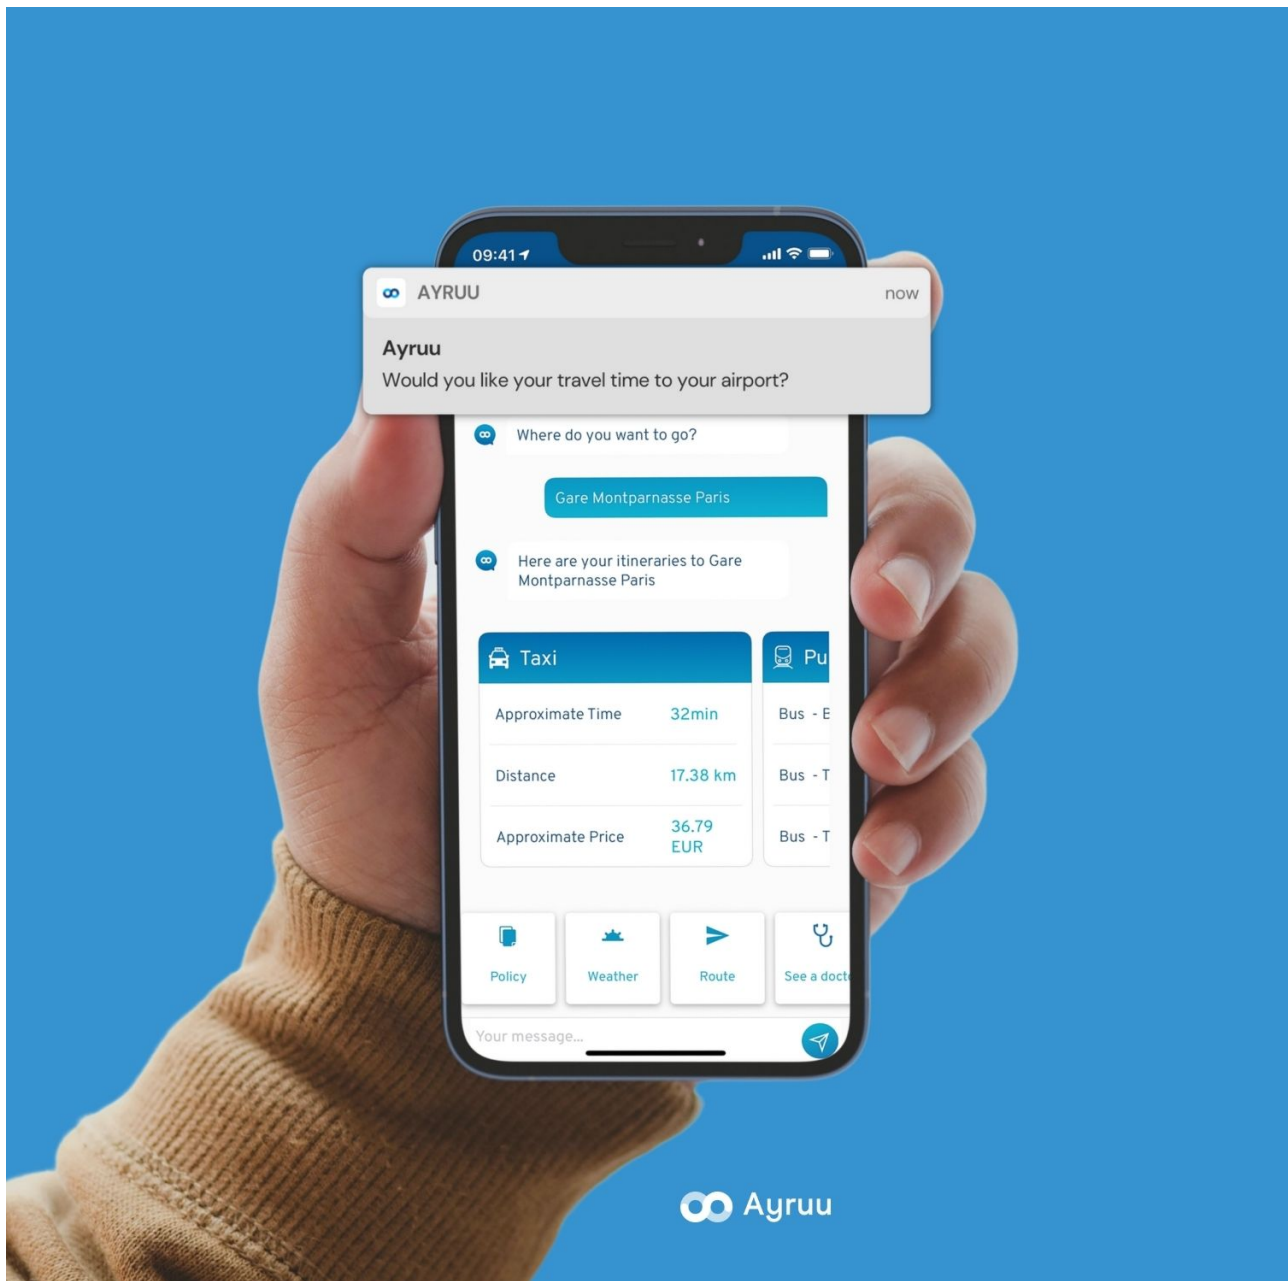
09:41

AYRUU now

Ayruu
Would you like your travel time to your airport?

Where do you want to go?

Gare Montparnasse Paris

Here are your itineraries to Gare Montparnasse Paris

Taxi

| Approximate Time | 32min |
|---|---|
| Distance | 17.38 km |
| Approximate Price | 36.79 EUR |

Pu

Bus - E
Bus - T
Bus - T

Policy
Weather
Route
See a doct

Your message...

Ayruu